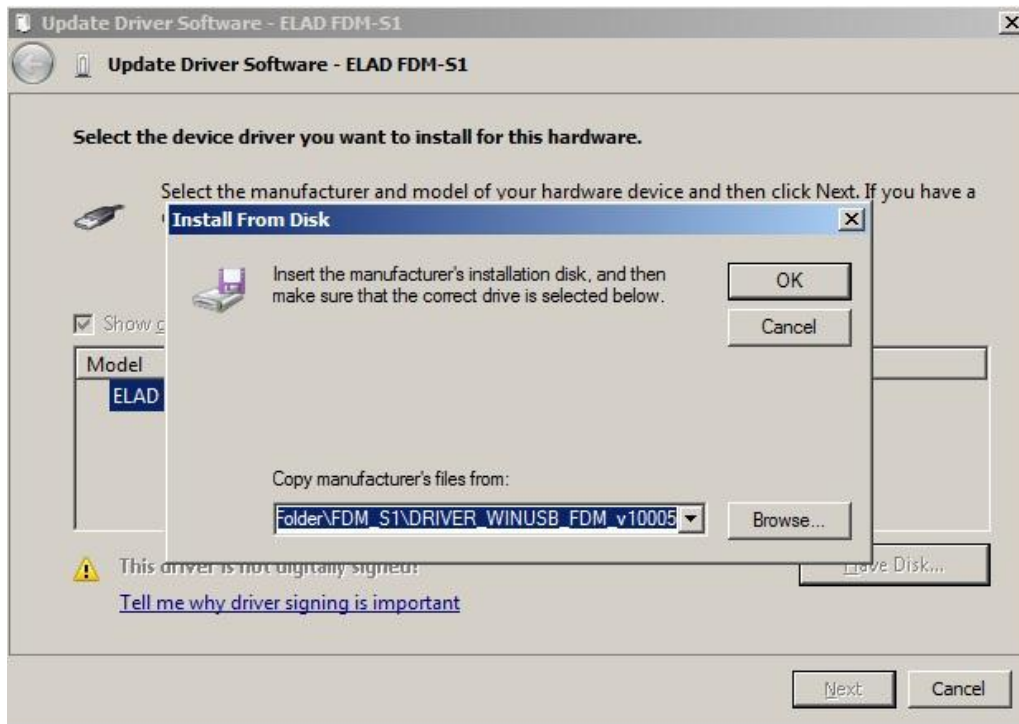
Update Driver Software - ELAD FDM-S1

Update Driver Software - ELAD FDM-S1

Select the device driver you want to install for this hardware.

Select the manufacturer and model of your hardware device and then click Next. If you have a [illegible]

Install From Disk

Insert the manufacturer's installation disk, and then make sure that the correct drive is selected below.

OK

Cancel

Show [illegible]

Model

ELAD

Copy manufacturer's files from:

Folder\FDM_S1\DRIVER_WINUSB_FDM_v10005

Browse...

This driver is not digitally signed!

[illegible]ve Disk...

Tell me why driver signing is important

Next

Cancel